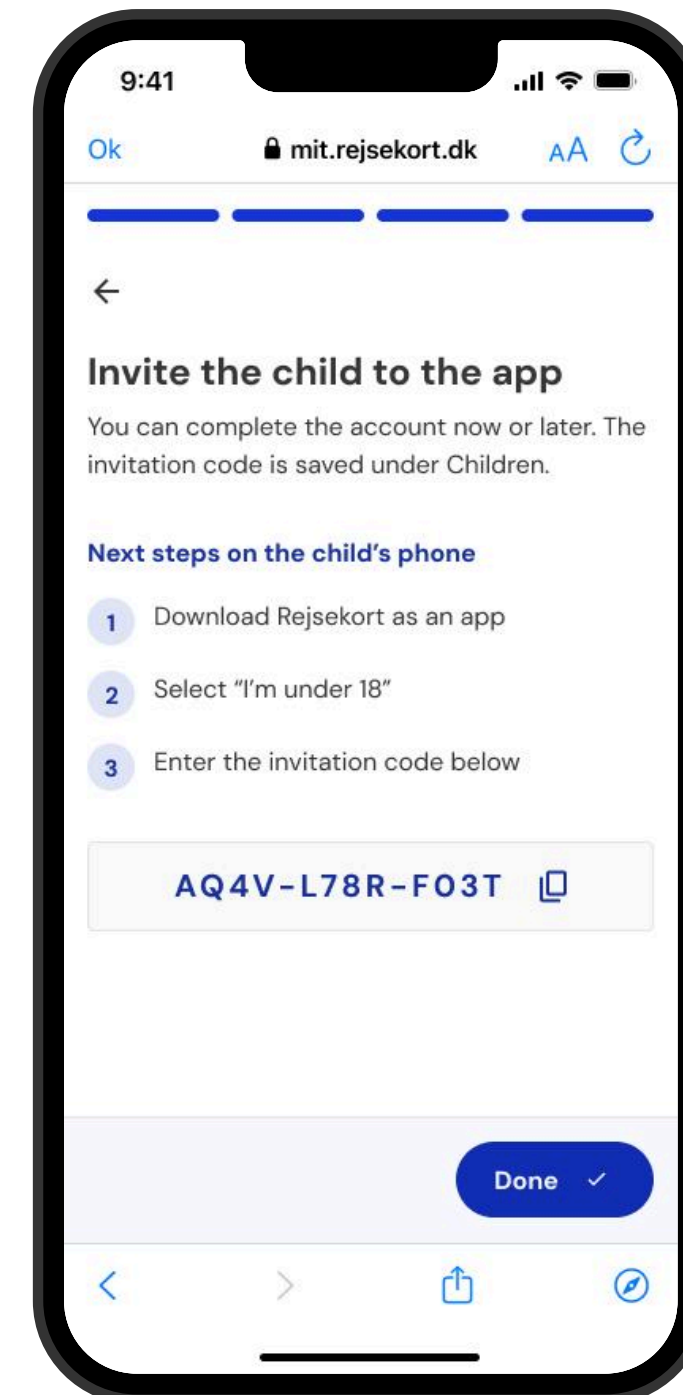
9:41

Ok mit.rejsekort.dk AA

Invite the child to the app

You can complete the account now or later. The invitation code is saved under Children.

Next steps on the child's phone

1 Download Rejsekort as an app

2 Select "I'm under 18"

3 Enter the invitation code below

AQ4V-L78R-FO3T

Done